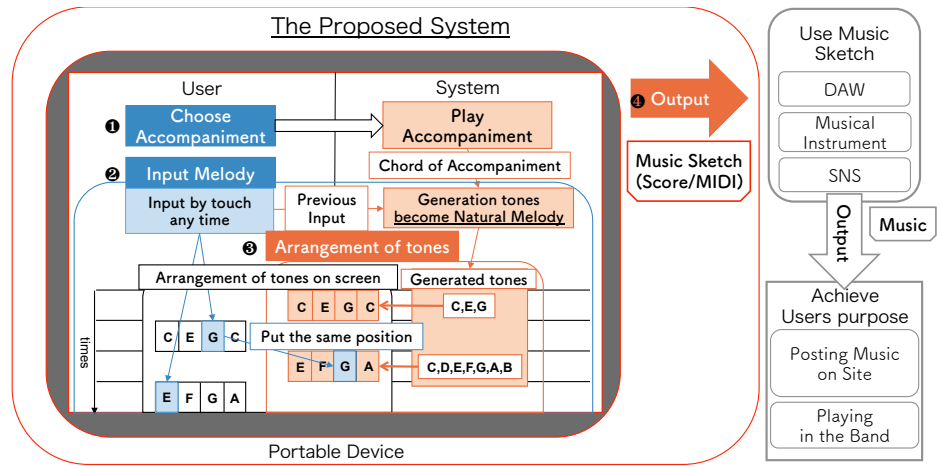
The Proposed System

User

System

❶ Choose Accompaniment

Play Accompaniment

Chord of Accompaniment

❷ Input Melody

Input by touch any time

Previous Input

Generation tones become Natural Melody

❸ Arrangement of tones

Arrangement of tones on screen

Generated tones

| C | E | G | C |
|---|---|---|---|

C,E,G

| C | E | G | C |
|---|---|---|---|

Put the same position

| E | F | G | A |
|---|---|---|---|

C,D,E,F,G,A,B

| E | F | G | A |
|---|---|---|---|

times

Portable Device

❹ Output

Music Sketch (Score/MIDI)

Use Music Sketch

DAW

Musical Instrument

SNS

Output

Music

Achieve Users purpose

Posting Music on Site

Playing in the Band